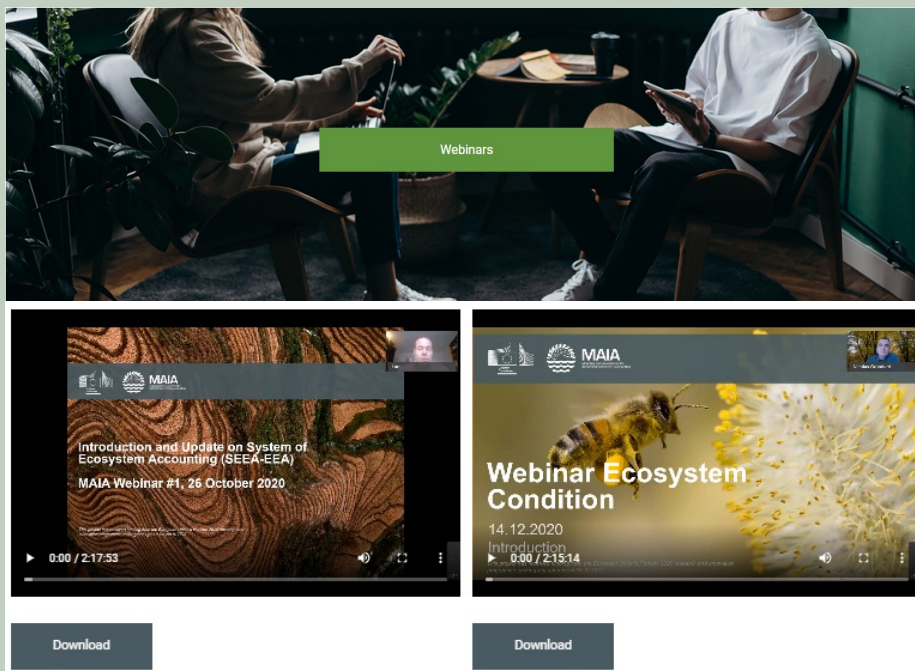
Webinars

MAIA

Introduction and Update on System of Ecosystem Accounting (SEEA-EEA)

MAIA Webinar #1, 26 October 2020

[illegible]

0:00 / 2:17:53

Download

MAIA

Webinar Ecosystem Condition

14.12.2020

Introduction

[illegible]

0:00 / 2:15:14

Download